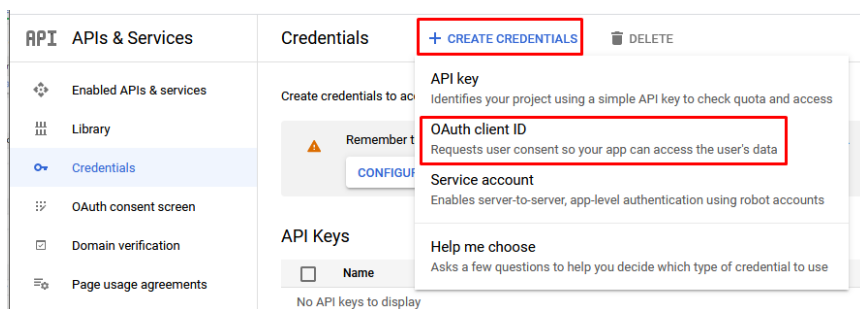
API APIs & Services

Enabled APIs & services

Library

Credentials

OAuth consent screen

Domain verification

Page usage agreements

Credentials

+ CREATE CREDENTIALS

DELETE

Create credentials to acc

Remember t

CONFIGUR

API Keys

Name

No API keys to display

API key
Identifies your project using a simple API key to check quota and access

OAuth client ID
Requests user consent so your app can access the user's data

Service account
Enables server-to-server, app-level authentication using robot accounts

Help me choose
Asks a few questions to help you decide which type of credential to use